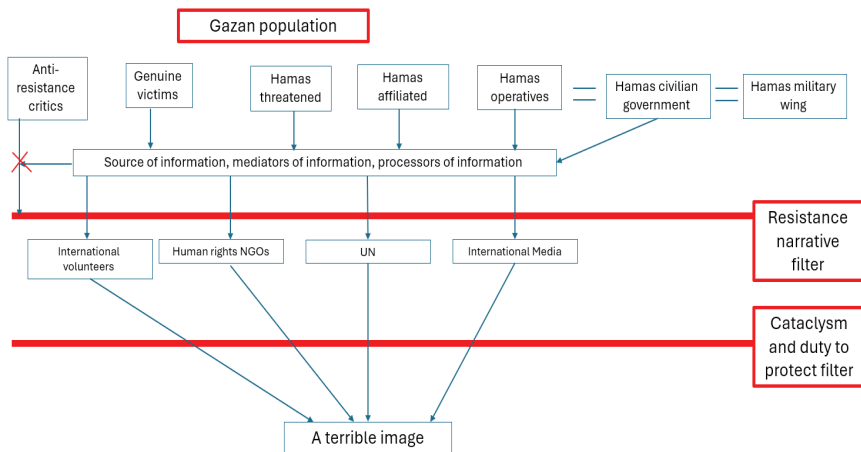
Gazan population

Anti-resistance critics

Genuine victims

Hamas threatened

Hamas affiliated

Hamas operatives

Hamas civilian government

Hamas military wing

Source of information, mediators of information, processors of information

Resistance narrative filter

International volunteers

Human rights NGOs

UN

International Media

Cataclysm and duty to protect filter

A terrible image